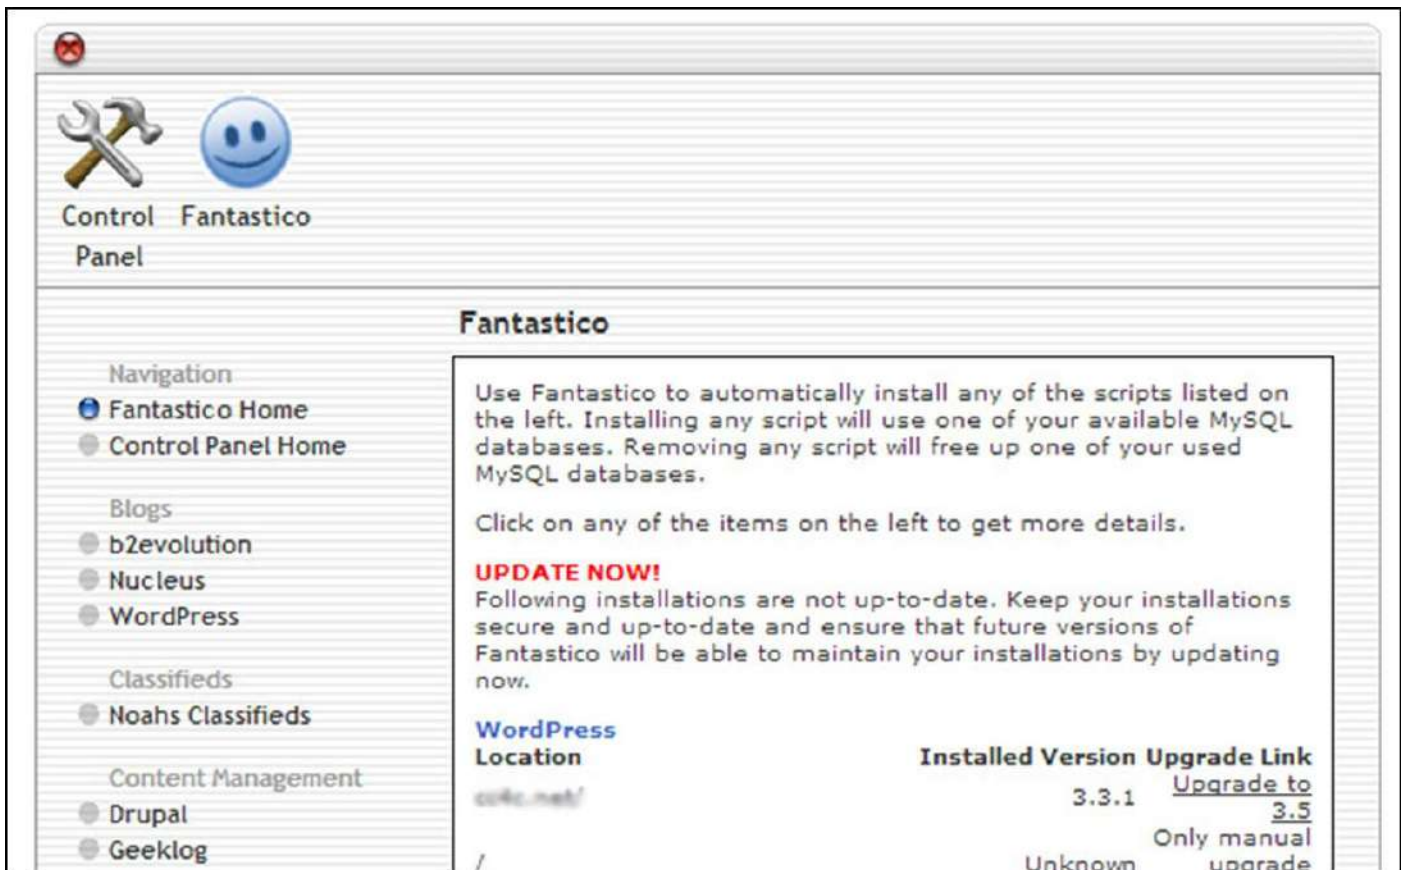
Control Panel

Fantastico

Fantastico

Navigation
Fantastico Home
Control Panel Home

Blogs
b2evolution
Nucleus
WordPress

Classifieds
Noahs Classifieds

Content Management
Drupal
Geeklog

Use Fantastico to automatically install any of the scripts listed on the left. Installing any script will use one of your available MySQL databases. Removing any script will free up one of your used MySQL databases.

Click on any of the items on the left to get more details.

UPDATE NOW!
Following installations are not up-to-date. Keep your installations secure and up-to-date and ensure that future versions of Fantastico will be able to maintain your installations by updating now.

WordPress

| Location | Installed Version | Upgrade Link |
|---|---|---|
| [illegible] | 3.3.1 | Upgrade to 3.5 |
| / | Unknown | Only manual upgrade |